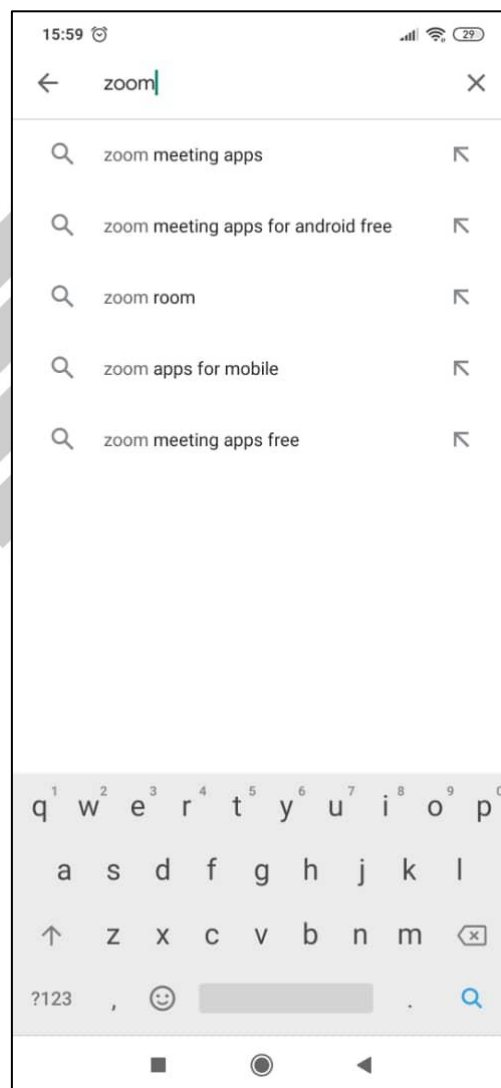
15:59 29

zoom

zoom meeting apps

zoom meeting apps for android free

zoom room

zoom apps for mobile

zoom meeting apps free

q 1 w 2 e 3 r 4 t 5 y 6 u 7 i 8 o 9 p

a s d f g h j k l

z x c v b n m

?123 , .